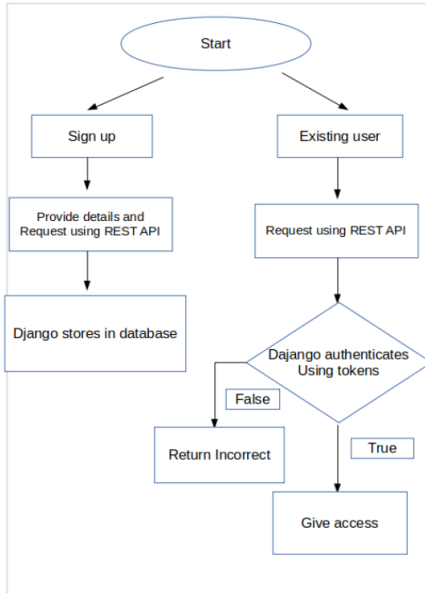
Start

Sign up

Existing user

Provide details and Request using REST API

Request using REST API

Django stores in database

Dajango authenticates Using tokens

False

True

Return Incorrect

Give access